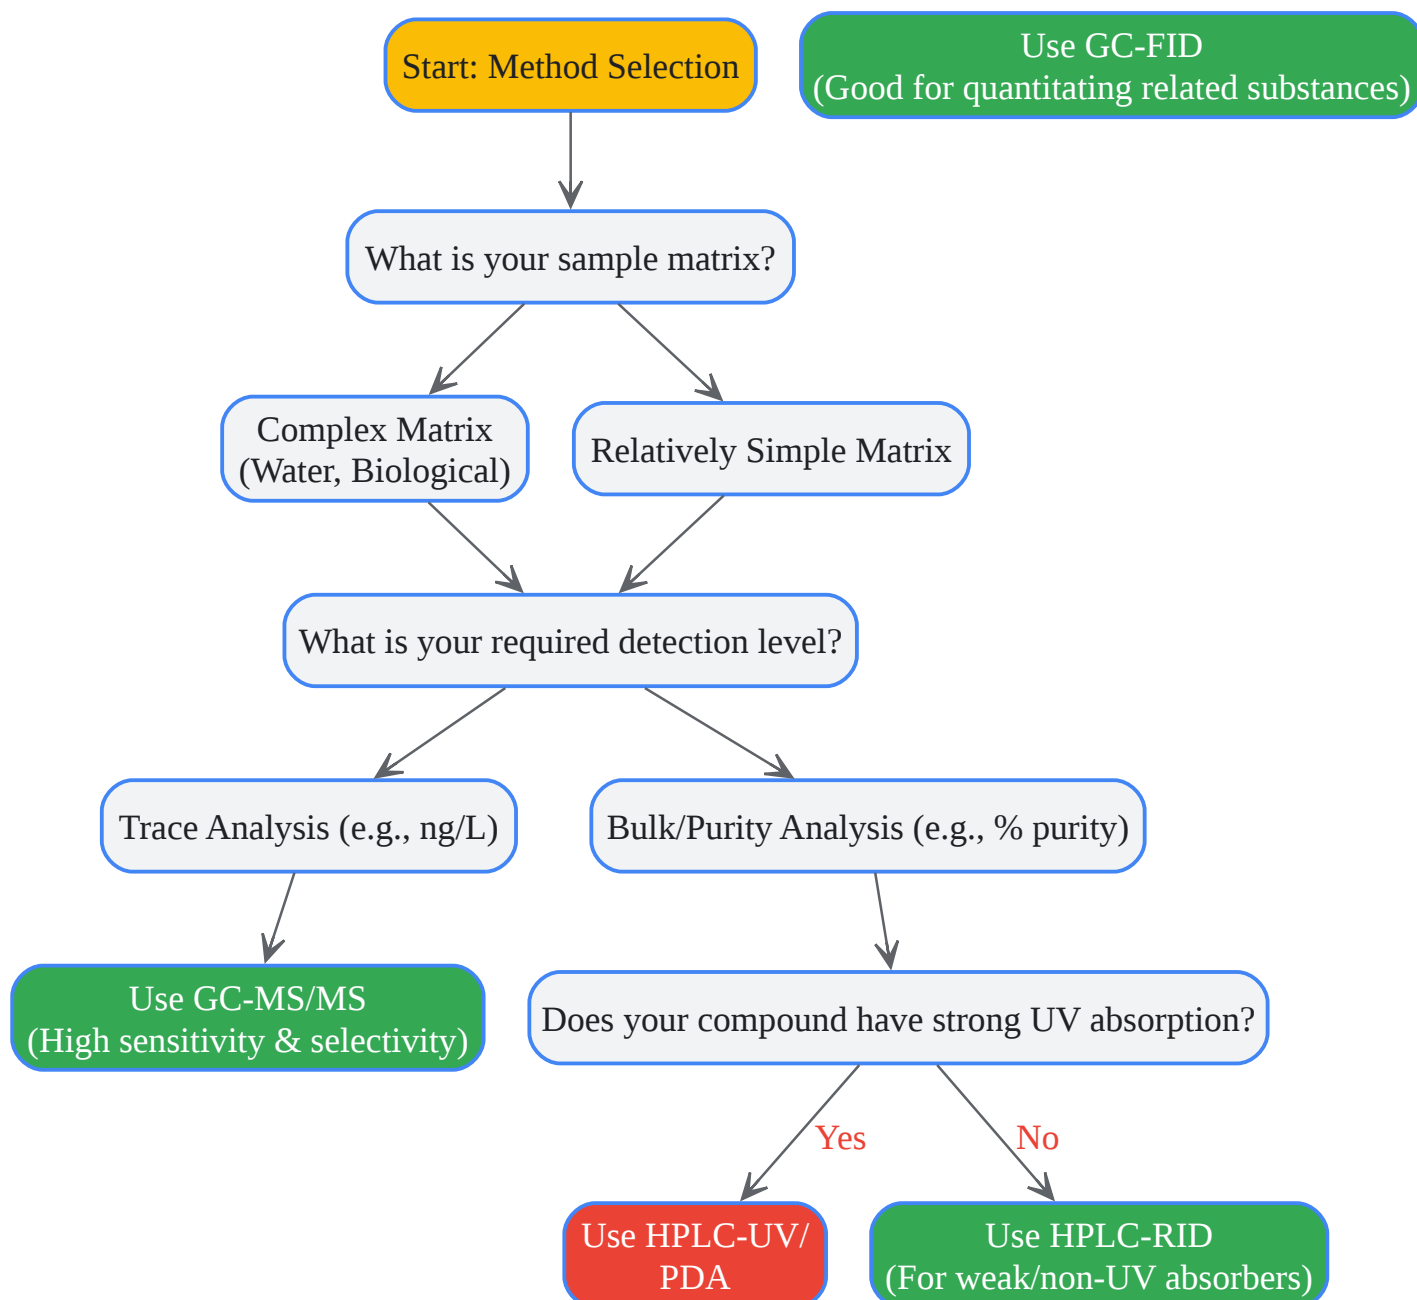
Start: Method Selection

Use GC-FID
(Good for quantitating related substances)

What is your sample matrix?

Complex Matrix
(Water, Biological)

Relatively Simple Matrix

What is your required detection level?

Trace Analysis (e.g., ng/L)

Bulk/Purity Analysis (e.g., % purity)

Use GC-MS/MS
(High sensitivity & selectivity)

Does your compound have strong UV absorption?

Yes

No

Use HPLC-UV/
PDA

Use HPLC-RID
(For weak/non-UV absorbers)